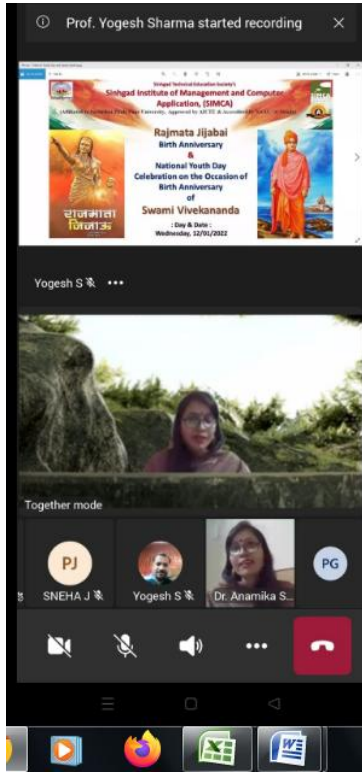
Prof. Yogesh Sharma started recording

Sinhgad Technical Education Society's
Sinhgad Institute of Management and Computer Application, (SIMCA)
(Affiliated to Savitribai Phule Pune University, Approved by AICTE & Accredited by NAAC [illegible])

Rajmata Jijabai
Birth Anniversary
&
National Youth Day
Celebration on the Occasion of
Birth Anniversary
of
Swami Vivekananda

: Day & Date :
Wednesday, 12/01/2022

राजमाता जिजाऊ

Yogesh S

Together mode

PJ
SNEHA J
Yogesh S
Dr. Anamika S...
PG